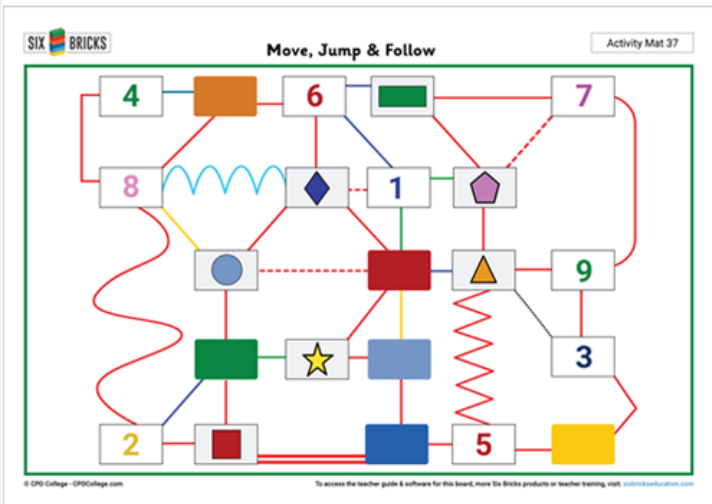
SIX BRICKS

Move, Jump & Follow

Activity Mat 37

4
6
7
8
1
9
3
2
5

© CPD College - CPDCollege.com

To access the teacher guide & software for this board, more Six Bricks products or teacher training, visit: sixbrickseducation.com